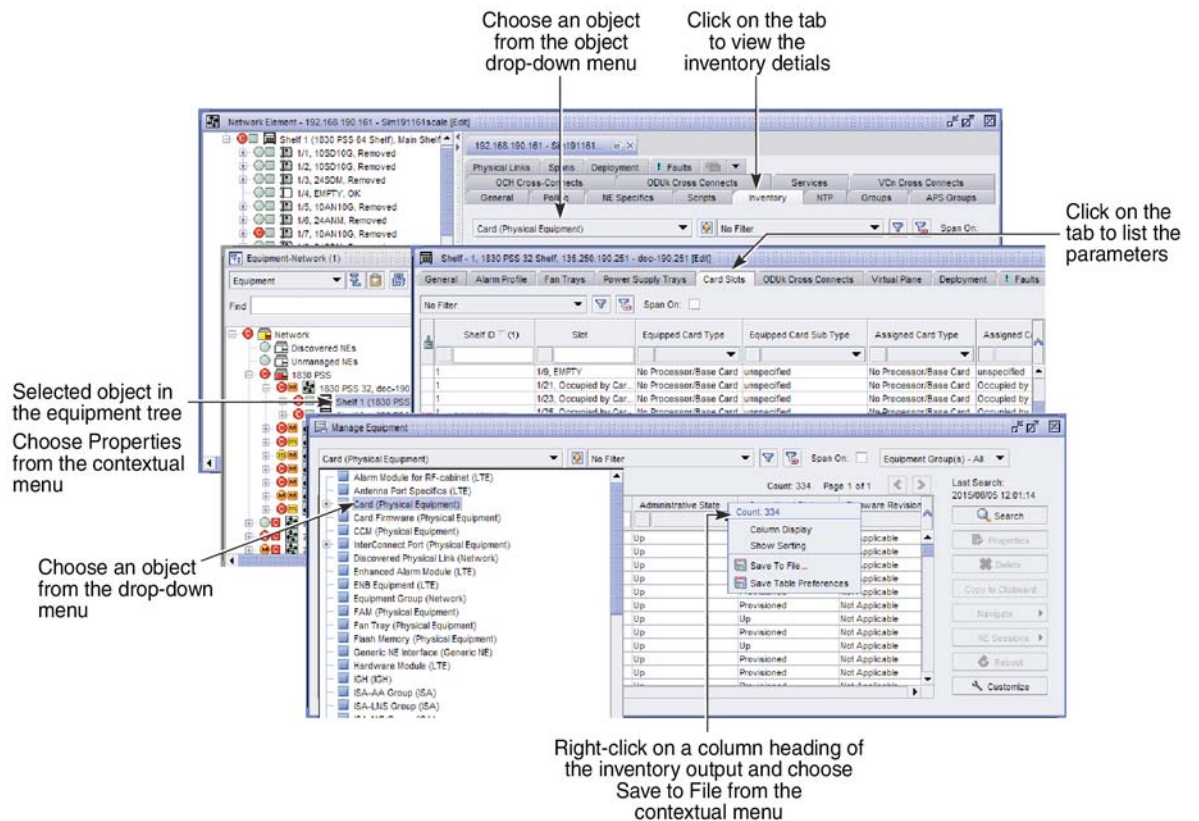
Choose an object from the object drop-down menu

Click on the tab to view the inventory detials

Click on the tab to list the parameters

Selected object in the equipment tree

Choose Properties from the contextual menu

Choose an object from the drop-down menu

Right-click on a column heading of the inventory output and choose Save to File from the contextual menu

Network Element - 192.168.190.161 - Sim191161scale [Edit]

Shelf 1 (1830 PSS-64 Shelf), Main Shelf
1/1, 10SD10G, Removed
1/2, 10SD10G, Removed
1/3, 24SDM, Removed
1/4, EMPTY, OK
1/5, 10AN10G, Removed
1/6, 24ANM, Removed
1/7, 10AN10G, Removed

192.168.190.161 - Sim191161...

Physical Links | Spans | Deployment | Faults
OCH Cross-Connects | ODUk Cross Connects | Services | VCn Cross Connects
General | Polling | NE Specifics | Scripts | Inventory | NTP | Groups | APS Groups

Card (Physical Equipment) | No Filter | Span On:

Equipment-Network (1)
Equipment
Find
Network
Discovered NEs
Unmanaged NEs
1830 PSS
1830 PSS 32, doc-190
Shelf 1 (1830 PSS

Shelf - 1, 1830 PSS 32 Shelf, 135.250.190.251 - doc-190.251 [Edit]

General | Alarm Profile | Fan Trays | Power Supply Trays | Card Slots | ODUk Cross Connects | Virtual Plane | Deployment | Faults

No Filter | Span On:

| Shelf ID (1) | Slot | Equipped Card Type | Equipped Card Sub Type | Assigned Card Type | Assigned C |
|---|---|---|---|---|---|
| 1 | 1/9, EMPTY | No Processor/Base Card | unspecified | No Processor/Base Card | unspecified |
| 1 | 1/21, Occupied by Car... | No Processor/Base Card | unspecified | No Processor/Base Card | Occupied by |
| 1 | 1/23, Occupied by Car... | No Processor/Base Card | unspecified | No Processor/Base Card | Occupied by |
| 1 | 1/25, Occupied by Car... | No Processor/Base Card | unspecified | No Processor/Base Card | Occupied by |

Manage Equipment

Card (Physical Equipment) | No Filter | Span On: | Equipment Group(s) - All

Alarm Module for RF-cabinet (LTE)
Antenna Port Specifics (LTE)
Card (Physical Equipment)
Card Firmware (Physical Equipment)
CCM (Physical Equipment)
InterConnect Port (Physical Equipment)
Discovered Physical Link (Network)
Enhanced Alarm Module (LTE)
ENB Equipment (LTE)
Equipment Group (Network)
FAM (Physical Equipment)
Fan Tray (Physical Equipment)
Flash Memory (Physical Equipment)
Generic NE Interface (Generic NE)
Hardware Module (LTE)
IGH (IGH)
ISA-AA Group (ISA)
ISA-LNS Group (ISA)

Count: 334 Page 1 of 1

| Administrative State | | Firmware Revision |
|---|---|---|
| Up | | Applicable |
| Up | | Applicable |
| Up | | Applicable |
| Up | | Applicable |
| Up | | Applicable |
| Up | Provisioned | Not Applicable |
| Up | Up | Not Applicable |
| Up | Provisioned | Not Applicable |
| Up | Up | Not Applicable |
| Up | Provisioned | Not Applicable |
| Up | Provisioned | Not Applicable |
| Up | Provisioned | Not Applicable |

Count: 334
Column Display
Show Sorting
Save To File...
Save Table Preferences

Last Search:
2015/08/05 12:01:14
Search
Properties
Delete
Copy to Clipboard
Navigate
NE Sessions
Reload
Customize